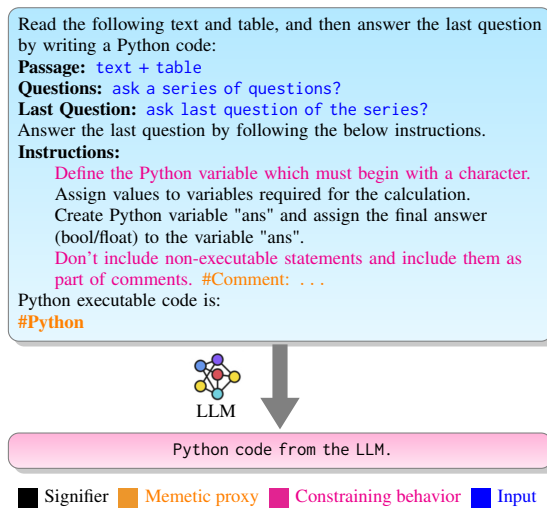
Read the following text and table, and then answer the last question by writing a Python code:
**Passage:** text + table
**Questions:** ask a series of questions?
**Last Question:** ask last question of the series?
Answer the last question by following the below instructions.
**Instructions:**
Define the Python variable which must begin with a character.
Assign values to variables required for the calculation.
Create Python variable "ans" and assign the final answer (bool/float) to the variable "ans".
Don't include non-executable statements and include them as part of comments. #Comment: . . .
Python executable code is:
**#Python**

LLM

Python code from the LLM.

Signifier Memetic proxy Constraining behavior Input